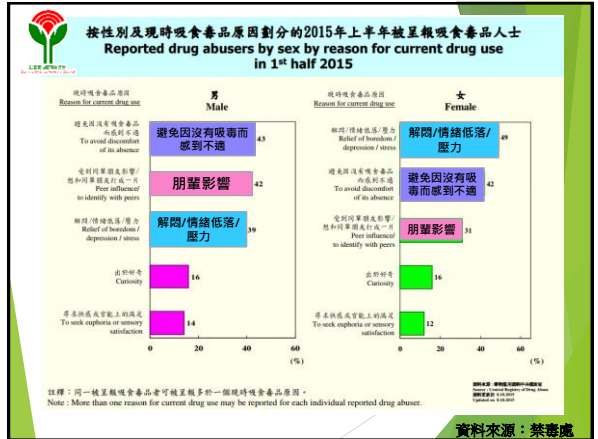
按性別及現時吸食毒品原因劃分的2015年上半年被呈報吸食毒品人士
Reported drug abusers by sex by reason for current drug use in 1$^{st}$ half 2015

現時吸食毒品原因
Reason for current drug use

男
Male

避免因沒有吸毒而感到不適
To avoid discomfort of its absence
避免因沒有吸毒而感到不適
43

受到同輩朋友影響/想和同輩朋友打成一片
Peer influence/ to identify with peers
朋輩影響
42

解悶/情緒低落/壓力
Relief of boredom / depression / stress
解悶/情緒低落/壓力
39

出於好奇
Curiosity
16

尋求快感或官能上的滿足
To seek euphoria or sensory satisfaction
14

0 20 40 60 (%)

現時吸食毒品原因
Reason for current drug use

女
Female

解悶/情緒低落/壓力
Relief of boredom / depression / stress
解悶/情緒低落/壓力
49

避免因沒有吸毒而感到不適
To avoid discomfort of its absence
避免因沒有吸毒而感到不適
42

受到同輩朋友影響/想和同輩朋友打成一片
Peer influence/ to identify with peers
朋輩影響
31

出於好奇
Curiosity
16

尋求快感或官能上的滿足
To seek euphoria or sensory satisfaction
12

0 20 40 60 (%)

註釋：同一個呈報吸食毒品者可被呈報多於一個現時吸食毒品原因。
Note : More than one reason for current drug use may be reported for each individual reported drug abuser.

資料來源：藥物濫用資料中央檔案室
Source : Central Registry of Drug Abuse

資料來源：禁毒處